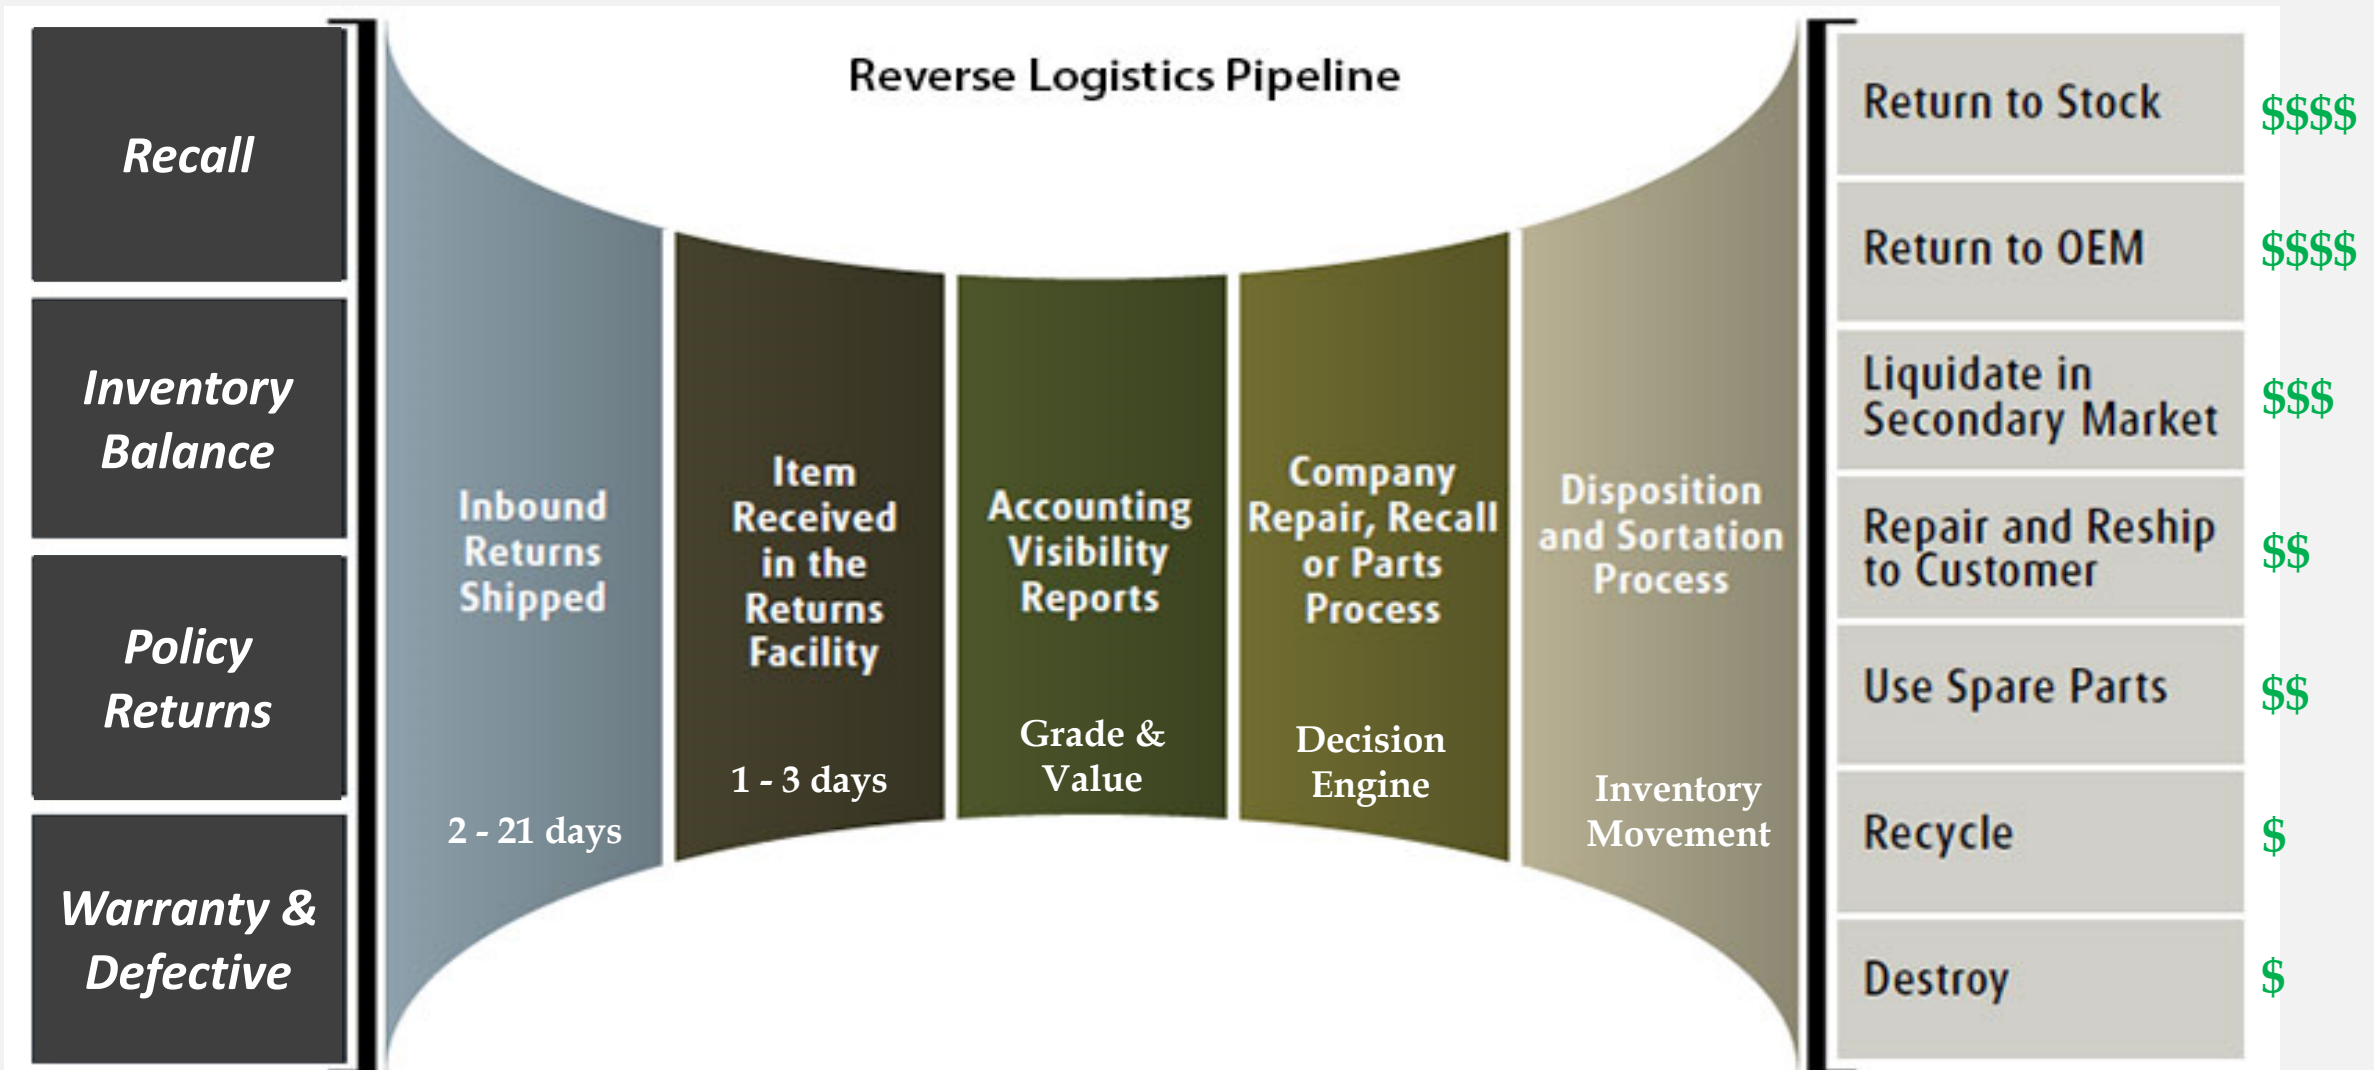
Recall

Inventory Balance

Policy Returns

Warranty & Defective

Reverse Logistics Pipeline

Inbound Returns Shipped

2 - 21 days

Item Received in the Returns Facility

1 - 3 days

Accounting Visibility Reports

Grade & Value

Company Repair, Recall or Parts Process

Decision Engine

Disposition and Sortation Process

Inventory Movement

Return to Stock $$$$

Return to OEM $$$$

Liquidate in Secondary Market $$$

Repair and Reship to Customer $$

Use Spare Parts $$

Recycle $

Destroy $